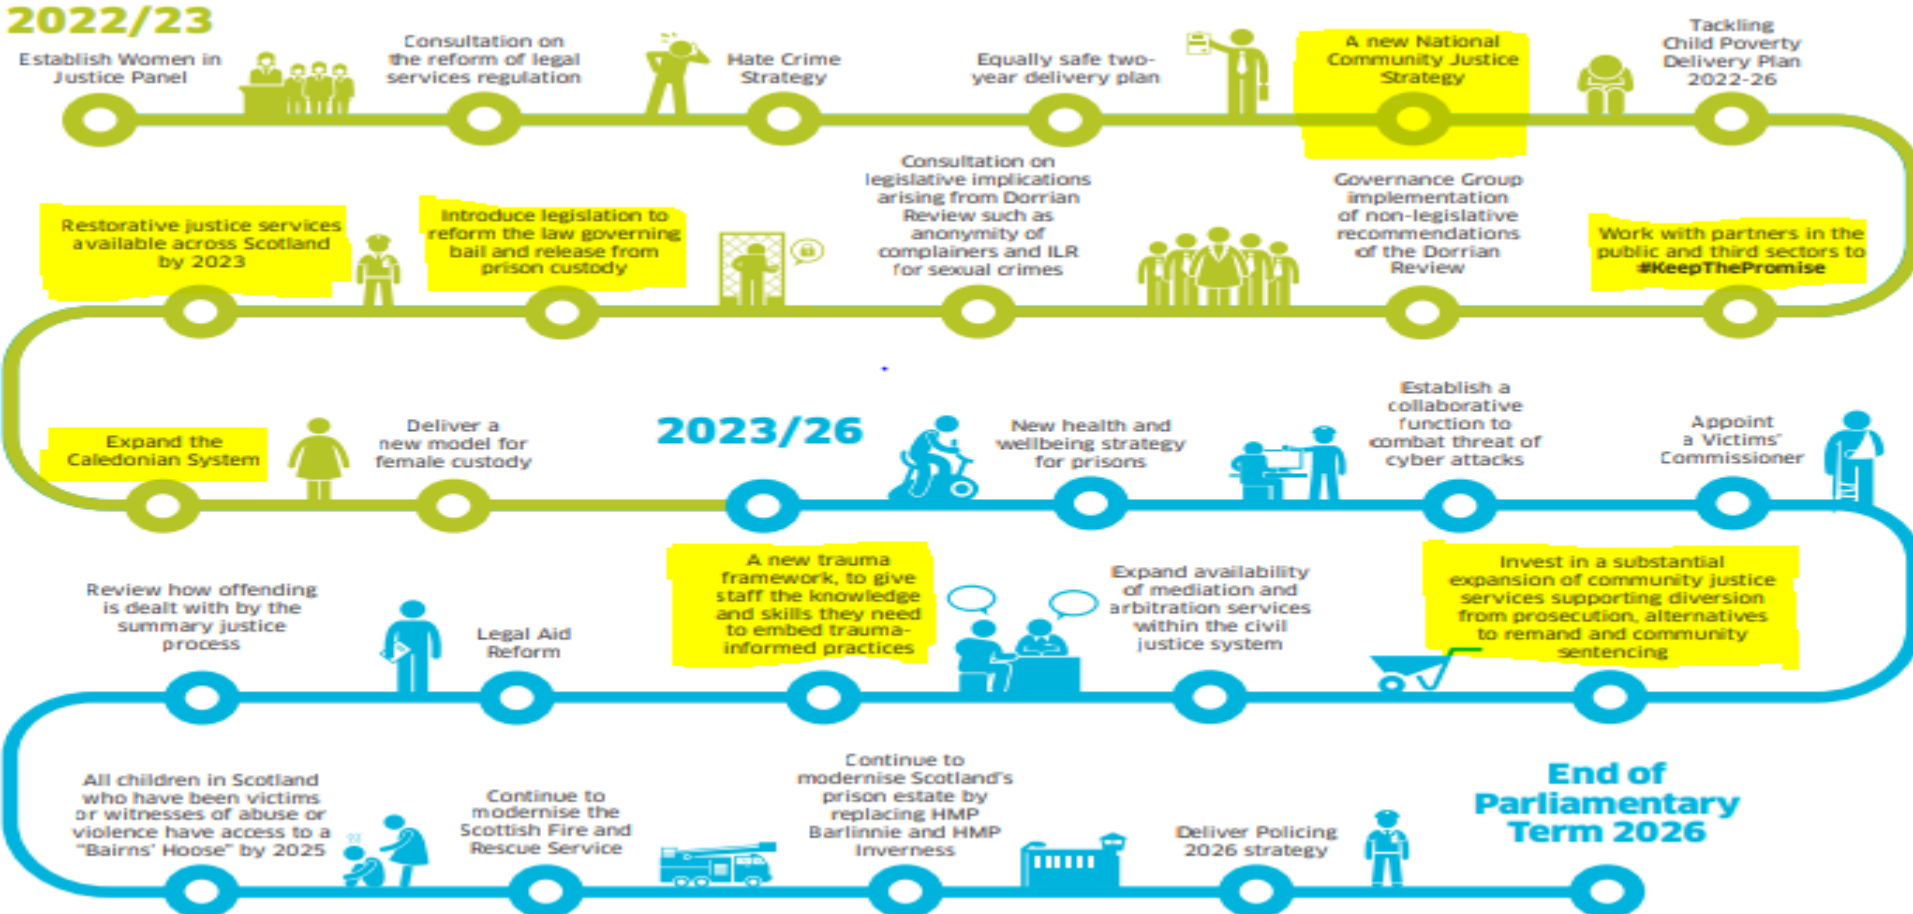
2022/23

Establish Women in Justice Panel

Consultation on the reform of legal services regulation

Hate Crime Strategy

Equally safe two-year delivery plan

A new National Community Justice Strategy

Tackling Child Poverty Delivery Plan 2022-26

Restorative justice services available across Scotland by 2023

Introduce legislation to reform the law governing bail and release from prison custody

Consultation on legislative implications arising from Dorrian Review such as anonymity of complainers and ILR for sexual crimes

Governance Group implementation of non-legislative recommendations of the Dorrian Review

Work with partners in the public and third sectors to #KeepThePromise

Expand the Caledonian System

Deliver a new model for female custody

2023/26

New health and wellbeing strategy for prisons

Establish a collaborative function to combat threat of cyber attacks

Appoint a Victims' Commissioner

Review how offending is dealt with by the summary justice process

Legal Aid Reform

A new trauma framework, to give staff the knowledge and skills they need to embed trauma-informed practices

Expand availability of mediation and arbitration services within the civil justice system

Invest in a substantial expansion of community justice services supporting diversion from prosecution, alternatives to remand and community sentencing

All children in Scotland who have been victims or witnesses of abuse or violence have access to a "Bairns' Hoose" by 2025

Continue to modernise the Scottish Fire and Rescue Service

Continue to modernise Scotland's prison estate by replacing HMP Barlinnie and HMP Inverness

Deliver Policing 2026 strategy

End of Parliamentary Term 2026